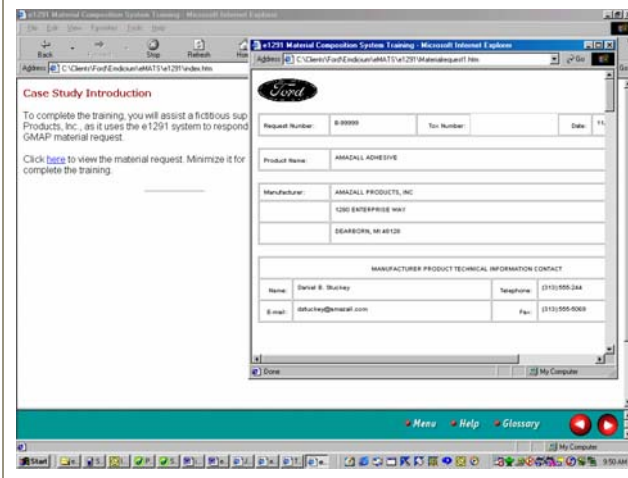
e1291 Material Composition System Training - Microsoft Internet Explorer

File Edit View Favorites Tools Help

Back Forward Stop Refresh Home

Address C:\Client\Ford\Endicium\eMATS\e1291\index.htm

Case Study Introduction

To complete the training, you will assist a fictitious sup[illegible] Products, Inc., as it uses the e1291 system to respond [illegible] GMAP material request.

Click here to view the material request. Minimize it for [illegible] complete the training.

e1291 Material Composition System Training - Microsoft Internet Explorer

Address C:\Client\Ford\Endicium\eMATS\e1291\Materialrequest1.htm

Go

Ford

| Request Number: | 8-99999 | Tox Number: | | Date: | 11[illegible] |
|---|---|---|---|---|---|

| Product Name: | AMADALL ADHESIVE |
|---|---|

| Manufacturer: | AMADALL PRODUCTS, INC |
|---|---|
| | 1280 ENTERPRISE WAY |
| | DEARBORN, MI 48126 |

| MANUFACTURER PRODUCT TECHNICAL INFORMATION CONTACT | | | |
|---|---|---|---|
| Name: | Darvel B. Stuckey | Telephone: | (313) 555-244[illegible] |
| E-mail: | dstuckey@amadall.com | Fax: | (313) 555-6069 |

Done

My Computer

Menu Help Glossary

My Computer

Start

9:50 AM